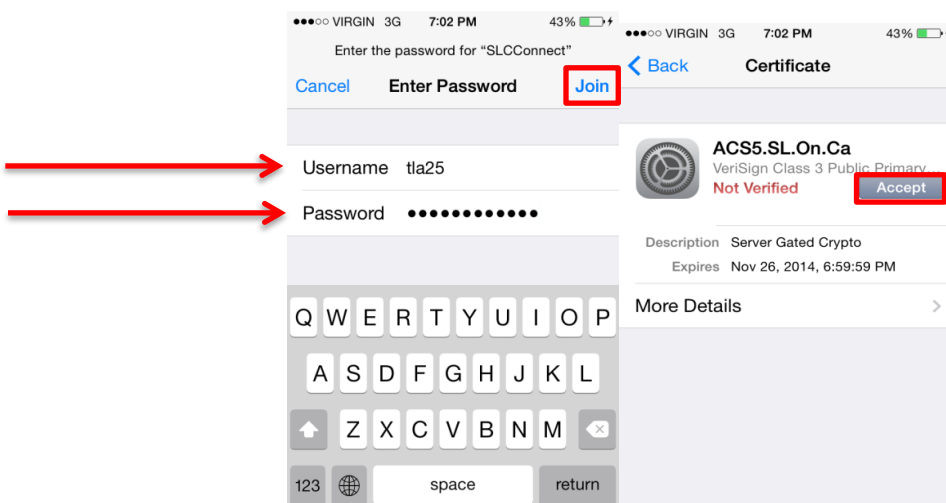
●●●○○ VIRGIN 3G 7:02 PM 43%

Enter the password for "SLCConnect"

Cancel Enter Password Join

Username tla25

Password ●●●●●●●●●●●●

Q W E R T Y U I O P

A S D F G H J K L

Z X C V B N M

123 space return

●●●○○ VIRGIN 3G 7:02 PM 43%

Back Certificate

ACS5.SL.On.Ca

VeriSign Class 3 Public Primary

Not Verified

Accept

Description Server Gated Crypto

Expires Nov 26, 2014, 6:59:59 PM

More Details